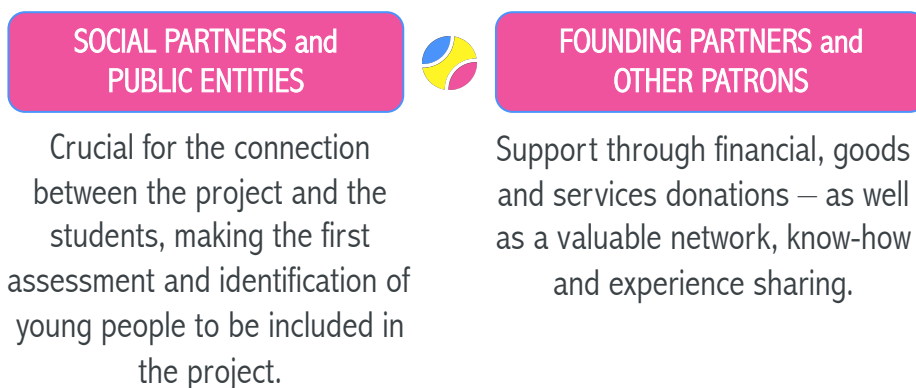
SOCIAL PARTNERS and PUBLIC ENTITIES

Crucial for the connection between the project and the students, making the first assessment and identification of young people to be included in the project.

FOUNDING PARTNERS and OTHER PATRONS

Support through financial, goods and services donations – as well as a valuable network, know-how and experience sharing.